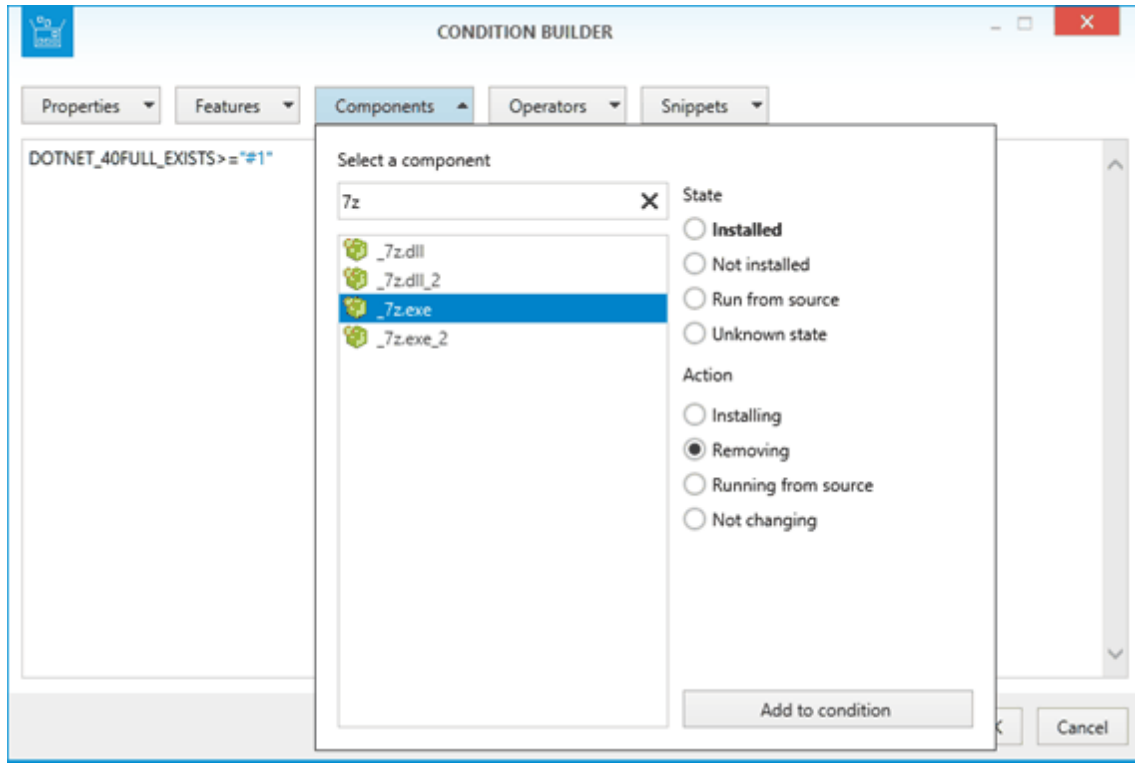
CONDITION BUILDER

Properties
Features
Components
Operators
Snippets

DOTNET_40FULL_EXISTS>="#1"

Select a component

7z

_7z.dll
_7z.dll_2
_7z.exe
_7z.exe_2

State
Installed
Not installed
Run from source
Unknown state

Action
Installing
Removing
Running from source
Not changing

Add to condition

Cancel